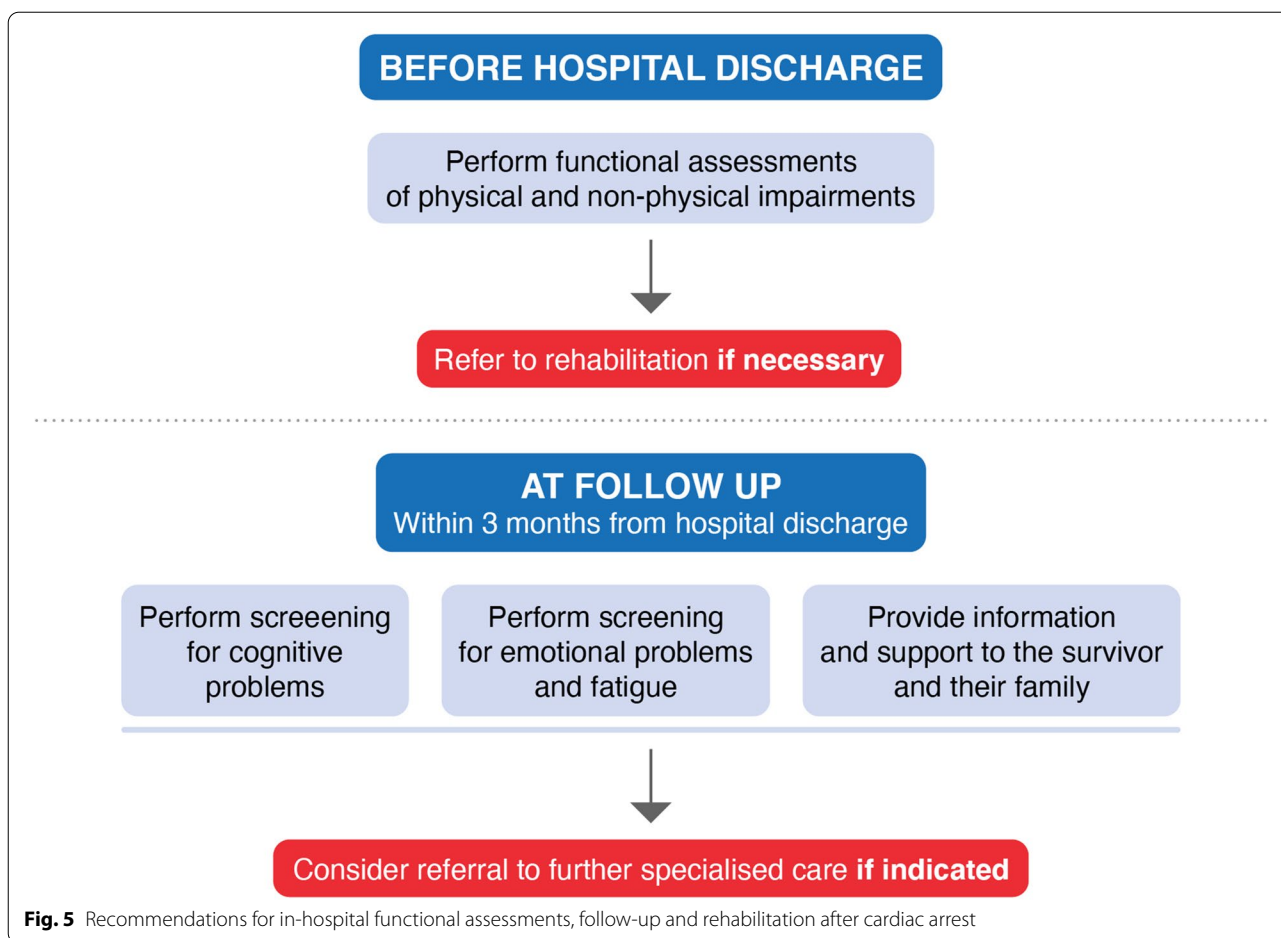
BEFORE HOSPITAL DISCHARGE

Perform functional assessments of physical and non-physical impairments

Refer to rehabilitation **if necessary**

AT FOLLOW UP
Within 3 months from hospital discharge

Perform screeening for cognitive problems

Perform screening for emotional problems and fatigue

Provide information and support to the survivor and their family

Consider referral to further specialised care **if indicated**

**Fig. 5** Recommendations for in-hospital functional assessments, follow-up and rehabilitation after cardiac arrest